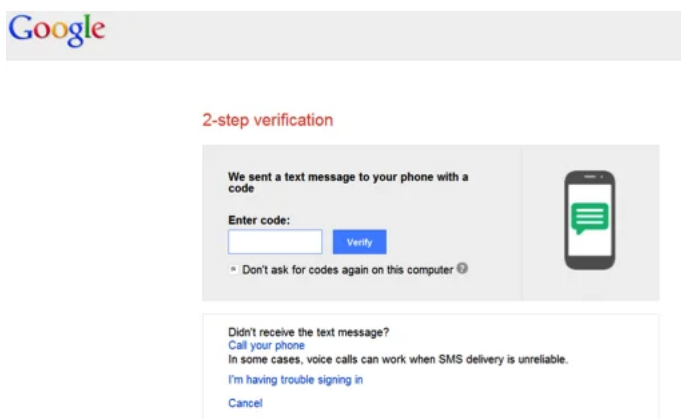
Google

2-step verification

We sent a text message to your phone with a code

Enter code:

Verify

Don't ask for codes again on this computer ?

Didn't receive the text message?
Call your phone
In some cases, voice calls can work when SMS delivery is unreliable.

I'm having trouble signing in

Cancel